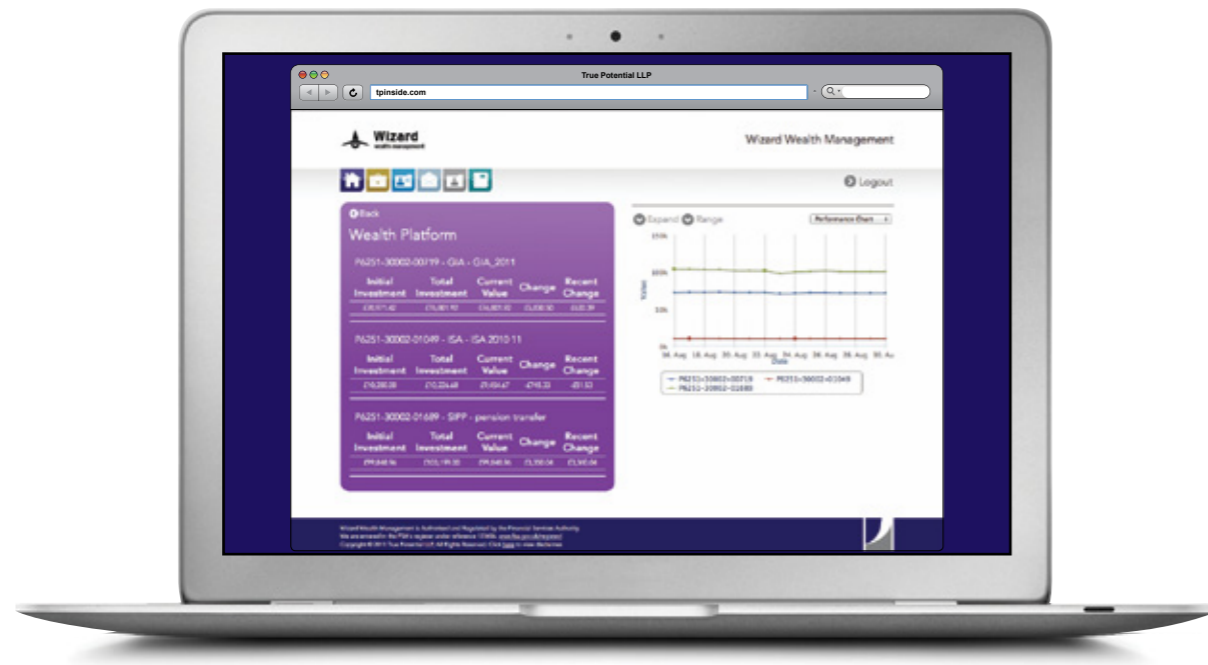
True Potential LLP

tpinside.com

Wizard
wealth management

Wizard Wealth Management

Logout

Back

Wealth Platform

P6251-30002-00719 - GIA - GIA_2011

| Initial Investment | Total Investment | Current Value | Change | Recent Change |
|---|---|---|---|---|
| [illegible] | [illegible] | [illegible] | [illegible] | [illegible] |

P6251-30002-01049 - ISA - ISA 2010 11

| Initial Investment | Total Investment | Current Value | Change | Recent Change |
|---|---|---|---|---|
| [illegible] | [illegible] | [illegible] | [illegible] | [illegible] |

P6251-30002-01689 - SIPP - pension transfer

| Initial Investment | Total Investment | Current Value | Change | Recent Change |
|---|---|---|---|---|
| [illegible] | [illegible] | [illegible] | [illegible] | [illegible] |

Expand Range

Performance Chart

150k
100k
50k
0k

Value

06. Aug 18. Aug 20. Aug 22. Aug 24. Aug 26. Aug 28. Aug 30. Au

Date

P6251-30002-00719
P6251-30002-01049
P6251-30002-01689

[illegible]